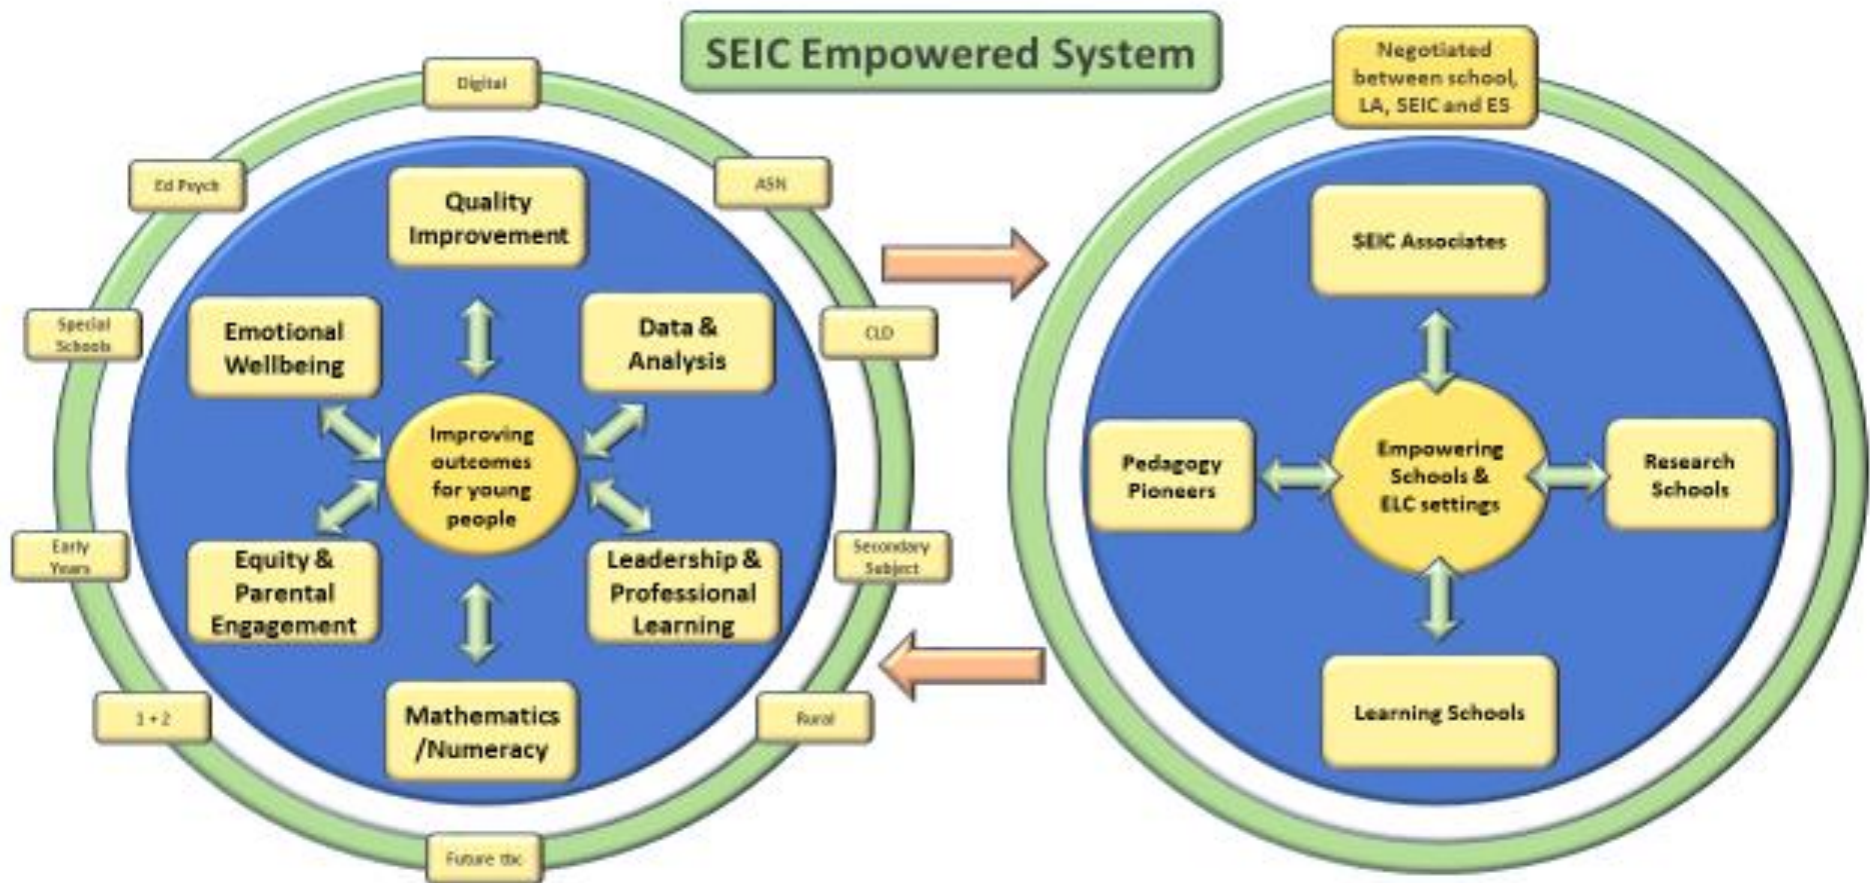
SEIC Empowered System

Digital

Ed Psych

ASN

Special Schools

CLD

Early Years

Secondary Subject

1 + 2

Rural

Future tbc

Quality Improvement

Emotional Wellbeing

Data & Analysis

Improving outcomes for young people

Equity & Parental Engagement

Leadership & Professional Learning

Mathematics /Numeracy

Negotiated between school, LA, SEIC and ES

SEIC Associates

Pedagogy Pioneers

Empowering Schools & ELC settings

Research Schools

Learning Schools